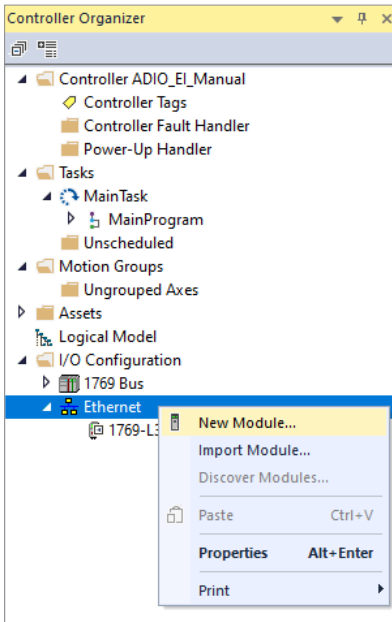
Controller Organizer

Controller ADIO_EI_Manual
Controller Tags
Controller Fault Handler
Power-Up Handler
Tasks
MainTask
MainProgram
Unscheduled
Motion Groups
Ungrouped Axes
Assets
Logical Model
I/O Configuration
1769 Bus
Ethernet
1769-L3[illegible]

New Module...
Import Module...
Discover Modules...
Paste Ctrl+V
Properties Alt+Enter
Print